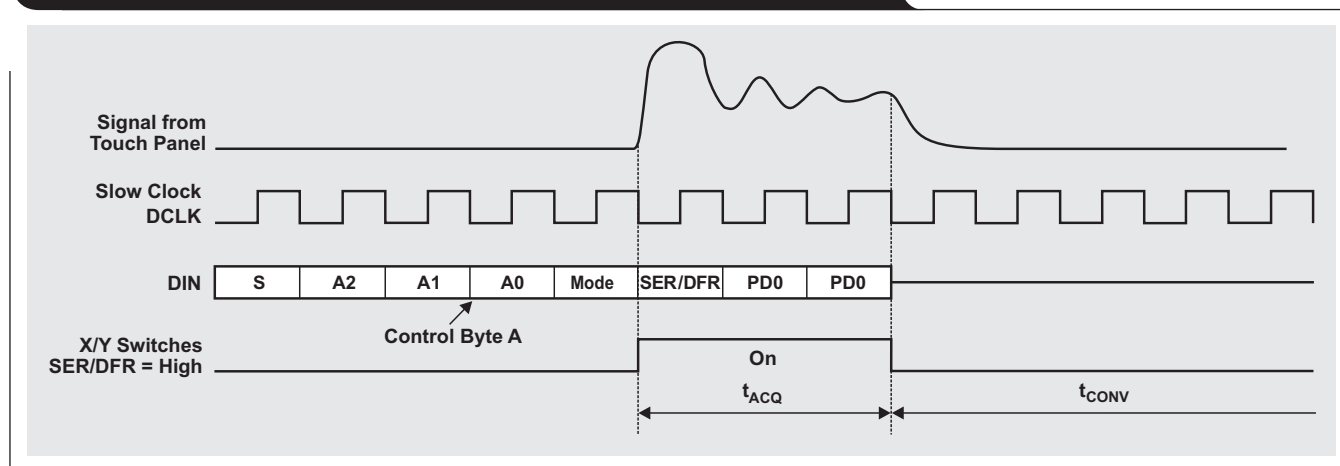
Signal from Touch Panel

Slow Clock DCLK

DIN

| S | A2 | A1 | A0 | Mode | SER/DFR | PD0 | PD0 |
|---|---|---|---|---|---|---|---|

Control Byte A

X/Y Switches SER/DFR = High

On

$t_{ACQ}$

$t_{CONV}$